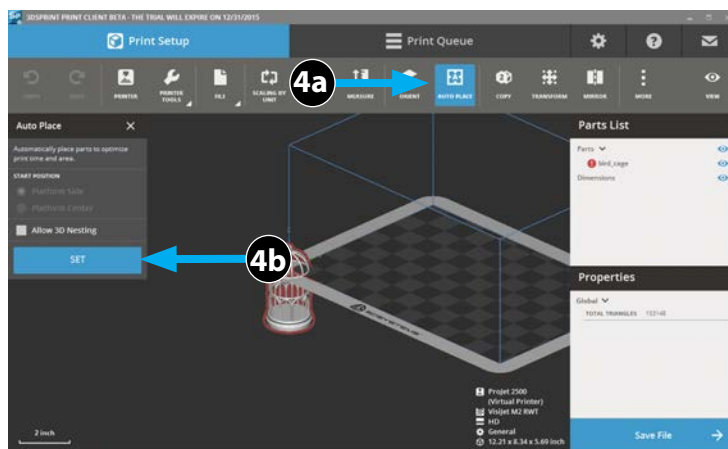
3DSPRINT PRINT CLIENT BETA - THE TRIAL WILL EXPIRE ON 12/31/2015

Print Setup

Print Queue

UNDO

REDO

PRINTER

PRINTER TOOLS

FILE

SCALING BY UNIT

4a

MEASURE

ORIENT

AUTO PLACE

COPY

TRANSFORM

MIRROR

MORE

VIEW

Auto Place

Automatically place parts to optimize print time and area.

START POSITION

Platform Side

Platform Center

Allow 3D Nesting

SET

4b

Parts List

Parts

bird_cage

Dimensions

Properties

Global

TOTAL TRIANGLES 153148

Projet 2500 (Virtual Printer)

VisiJet M2 RWT

HD

General

12.21 x 8.34 x 5.69 inch

2 inch

Save File